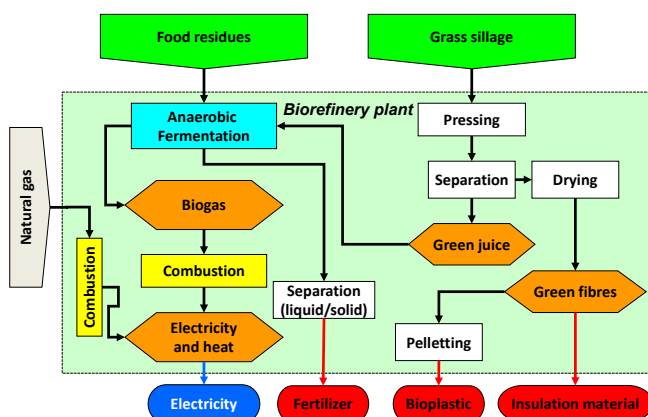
Food residues

Grass sillage

Biorefinery plant

Natural gas

Anaerobic Fermentation

Pressing

Separation

Drying

Biogas

Green juice

Combustion

Combustion

Separation (liquid/solid)

Green fibres

Electricity and heat

Pelletting

Electricity

Fertilizer

Bioplastic

Insulation material